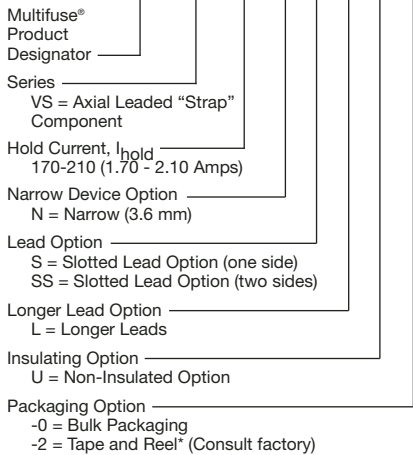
Multifuse® Product Designator

Series
VS = Axial Leaded “Strap” Component

Hold Current, $I_{hold}$
170-210 (1.70 - 2.10 Amps)

Narrow Device Option
N = Narrow (3.6 mm)

Lead Option
S = Slotted Lead Option (one side)
SS = Slotted Lead Option (two sides)

Longer Lead Option
L = Longer Leads

Insulating Option
U = Non-Insulated Option

Packaging Option
-0 = Bulk Packaging
-2 = Tape and Reel* (Consult factory)